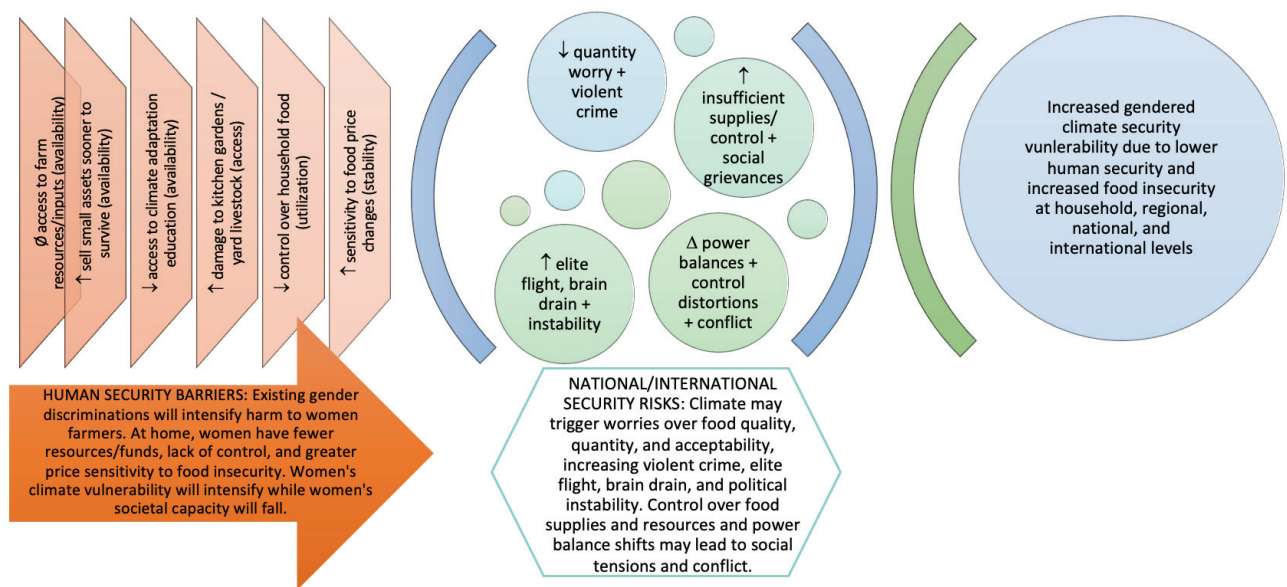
Ø access to farm resources/inputs (availability)

↑ sell small assets sooner to survive (availability)

↓ access to climate adaptation education (availability)

↑ damage to kitchen gardens / yard livestock (access)

↓ control over household food (utilization)

↑ sensitivity to food price changes (stability)

HUMAN SECURITY BARRIERS: Existing gender discriminations will intensify harm to women farmers. At home, women have fewer resources/funds, lack of control, and greater price sensitivity to food insecurity. Women's climate vulnerability will intensify while women's societal capacity will fall.

↓ quantity worry + violent crime

↑ insufficient supplies/ control + social grievances

↑ elite flight, brain drain + instability

Δ power balances + control distortions + conflict

NATIONAL/INTERNATIONAL SECURITY RISKS: Climate may trigger worries over food quality, quantity, and acceptability, increasing violent crime, elite flight, brain drain, and political instability. Control over food supplies and resources and power balance shifts may lead to social tensions and conflict.

Increased gendered climate security vunlerability due to lower human security and increased food insecurity at household, regional, national, and international levels